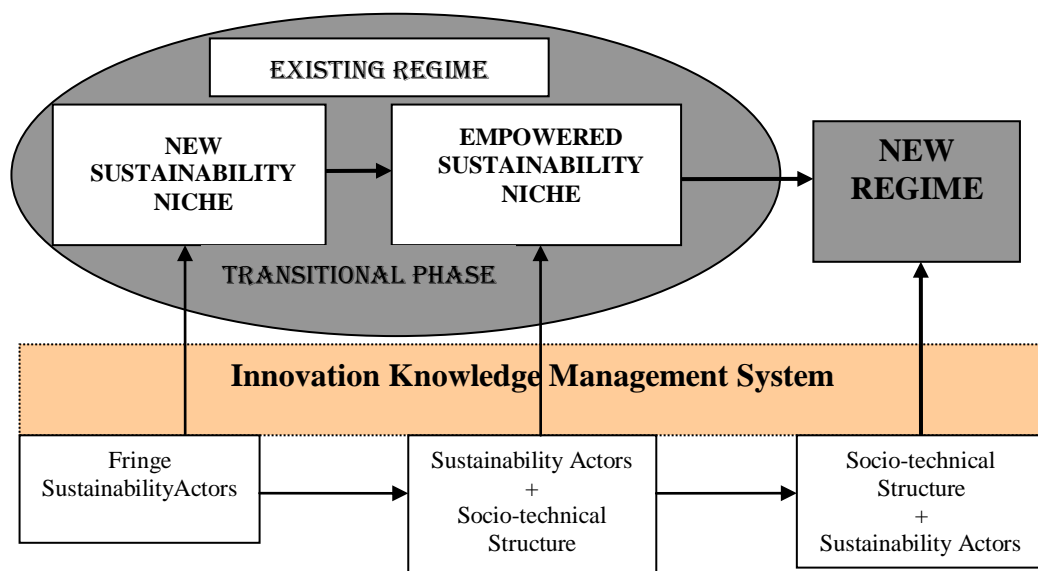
EXISTING REGIME

NEW SUSTAINABILITY NICHE

EMPOWERED SUSTAINABILITY NICHE

NEW REGIME

TRANSITIONAL PHASE

Innovation Knowledge Management System

Fringe SustainabilityActors

Sustainability Actors + Socio-technical Structure

Socio-technical Structure + Sustainability Actors